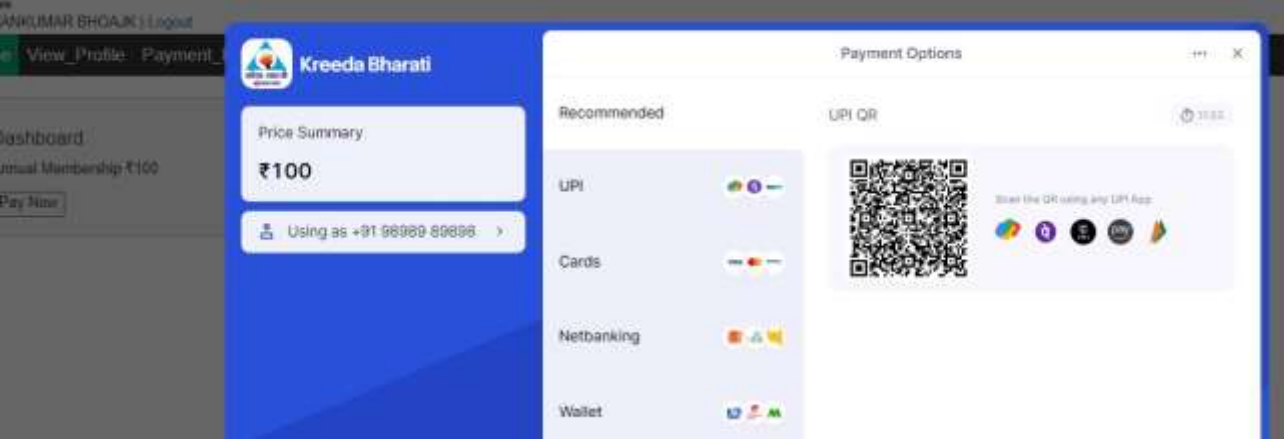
ANKUMAR BHOAJK | Logout

View_Profile Payment_

Dashboard

Annual Membership ₹100

Pay Now

Kreeda Bharati

Price Summary

₹100

Using as +91 98989 89898 >

Payment Options

Recommended

UPI

Cards

Netbanking

Wallet

UPI QR

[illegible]

Scan the QR using any UPI App